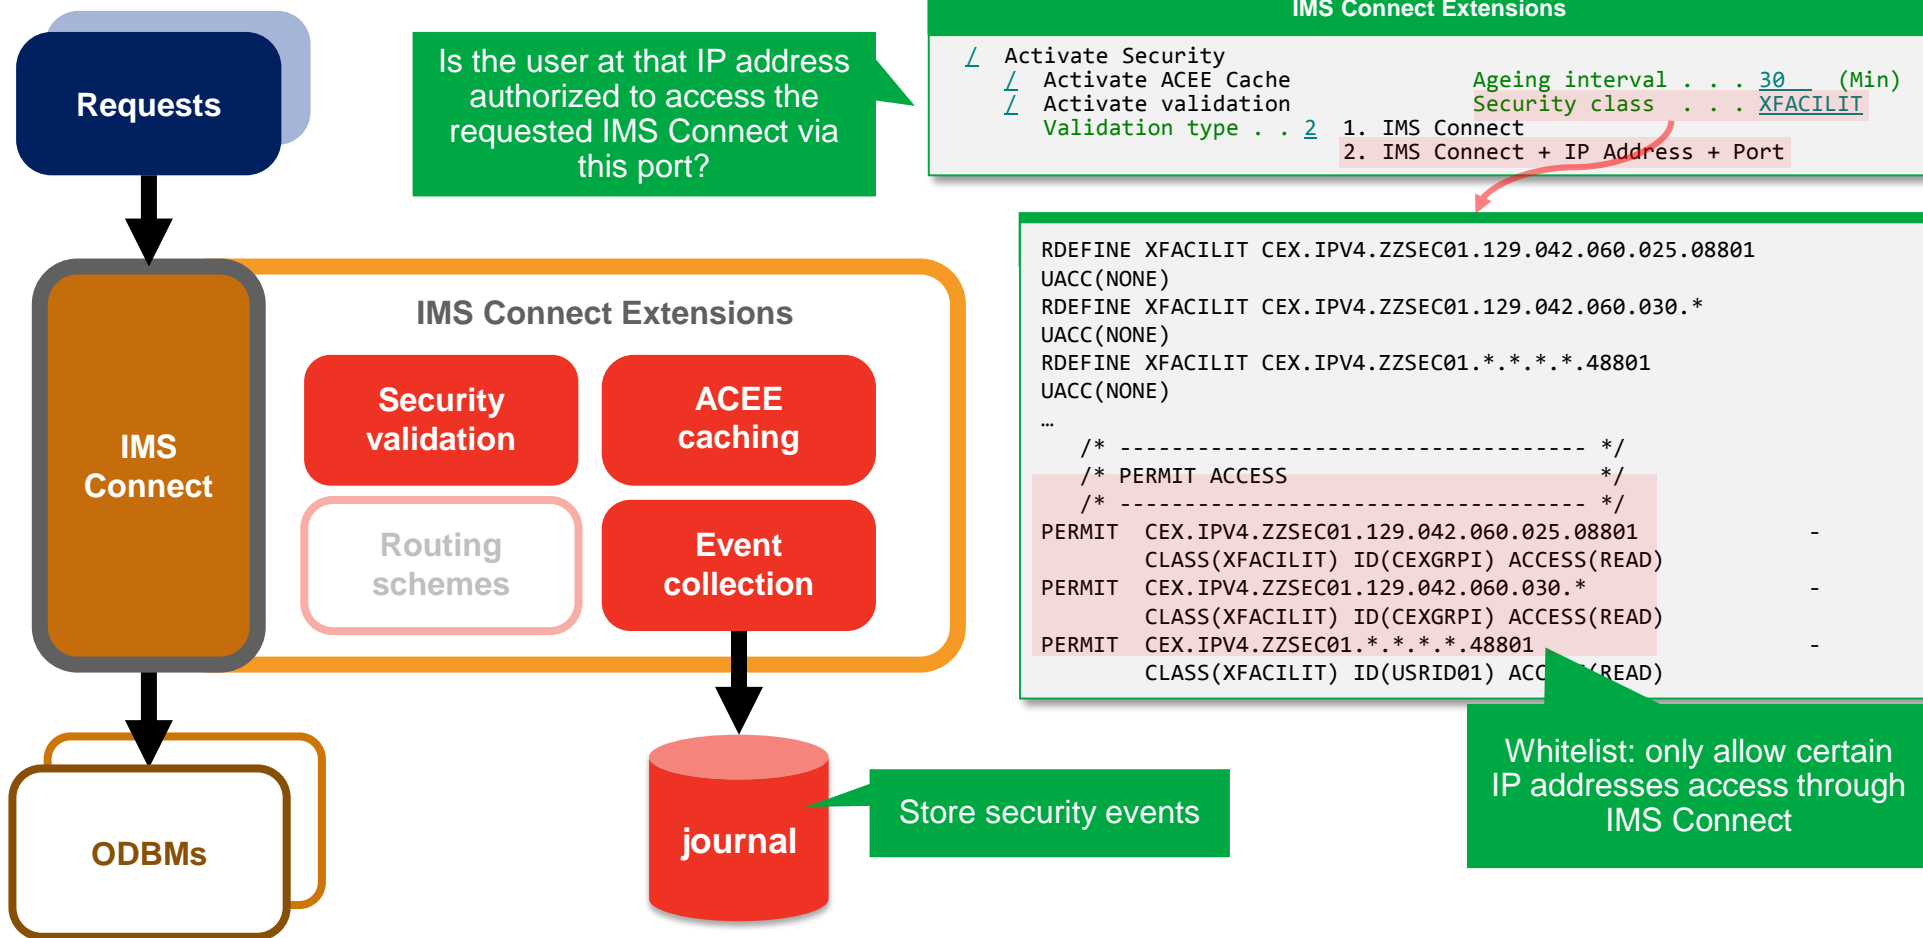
Requests

Is the user at that IP address authorized to access the requested IMS Connect via this port?

IMS Connect Extensions

/ Activate Security
/ Activate ACEE Cache
/ Activate validation
Validation type . . 2 1. IMS Connect
2. IMS Connect + IP Address + Port

Ageing interval . . . 30 (Min)
Security class . . . XFACILIT

RDEFINE XFACILIT CEX.IPV4.ZZSEC01.129.042.060.025.08801
UACC(NONE)
RDEFINE XFACILIT CEX.IPV4.ZZSEC01.129.042.060.030.*
UACC(NONE)
RDEFINE XFACILIT CEX.IPV4.ZZSEC01.*.*.*.*.48801
UACC(NONE)
…
/* ------------------------------------ */
/* PERMIT ACCESS */
/* ------------------------------------ */
PERMIT CEX.IPV4.ZZSEC01.129.042.060.025.08801 -
CLASS(XFACILIT) ID(CEXGRPI) ACCESS(READ)
PERMIT CEX.IPV4.ZZSEC01.129.042.060.030.* -
CLASS(XFACILIT) ID(CEXGRPI) ACCESS(READ)
PERMIT CEX.IPV4.ZZSEC01.*.*.*.*.48801 -
CLASS(XFACILIT) ID(USRID01) ACC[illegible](READ)

IMS Connect

IMS Connect Extensions

Security validation

ACEE caching

Routing schemes

Event collection

ODBMs

journal

Store security events

Whitelist: only allow certain IP addresses access through IMS Connect